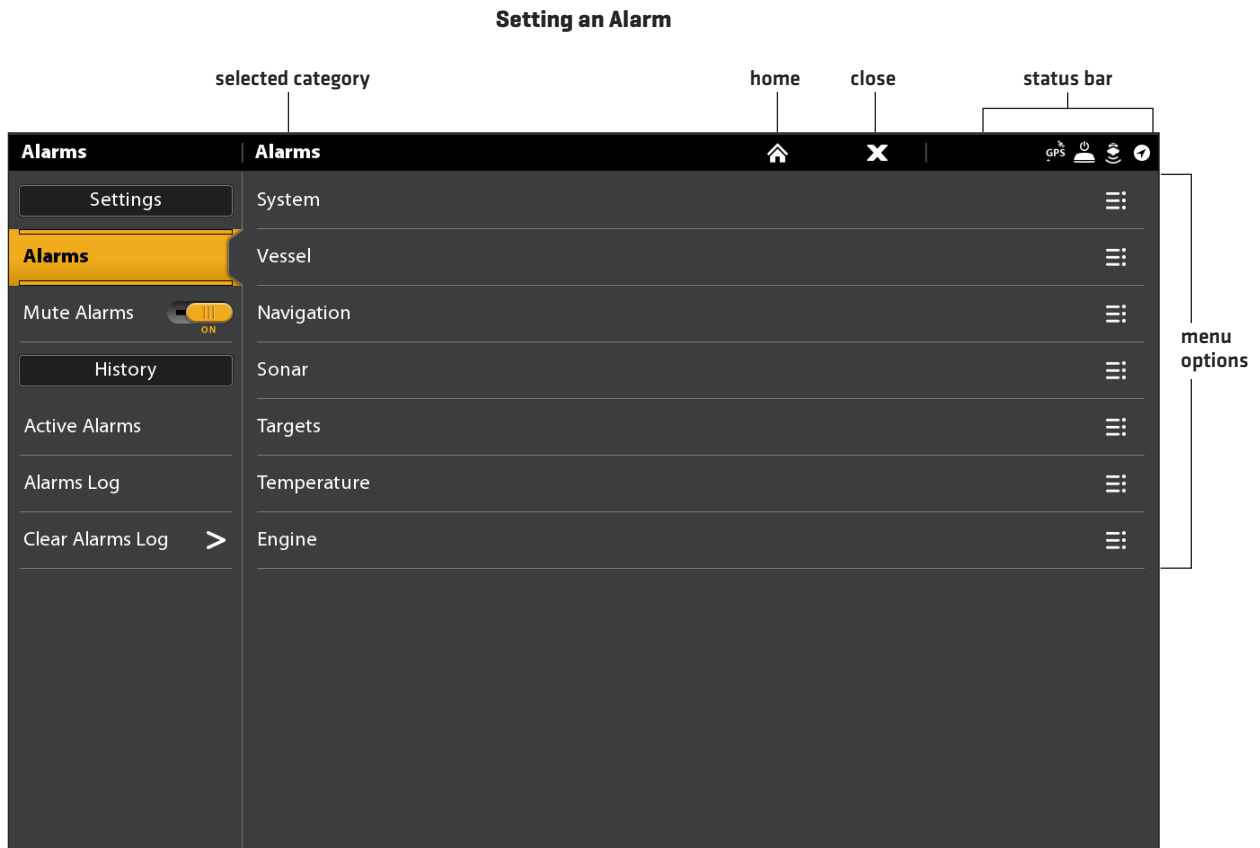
Setting an Alarm

selected category

home

close

status bar

Alarms | Alarms

GPS

Settings

Alarms

Mute Alarms ON

History

Active Alarms

Alarms Log

Clear Alarms Log >

System

Vessel

Navigation

Sonar

Targets

Temperature

Engine

menu options